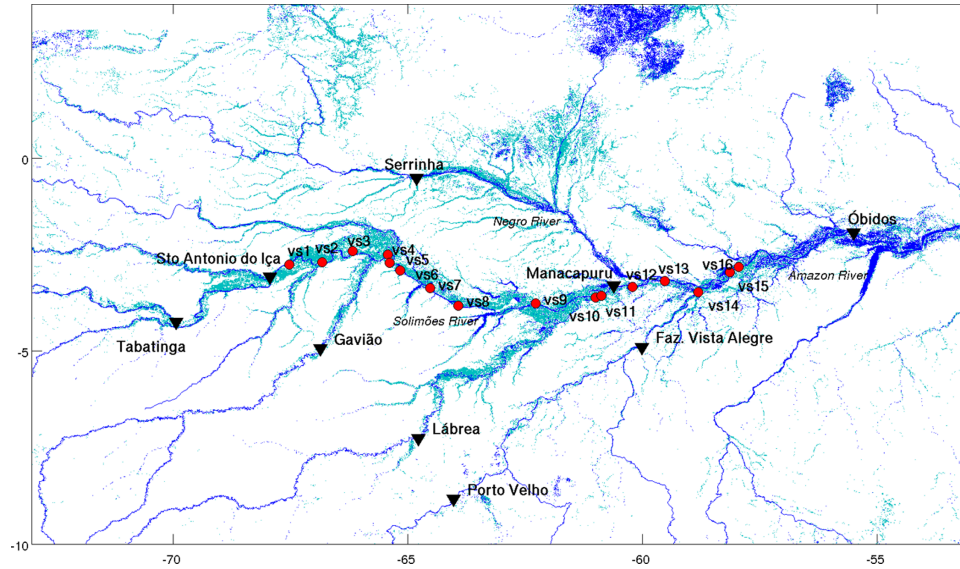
0
-5
-10
-70
-65
-60
-55

Serrinha
Negro River
Óbidos
Sto Antonio do Iça
vs1
vs2
vs3
vs4
vs5
vs6
vs7
vs8
vs9
vs10
vs11
vs12
vs13
vs14
vs15
vs16
Manacapuru
Amazon River
Solimões River
Tabatinga
Gavião
Faz. Vista Alegre
Lábrea
Porto Velho